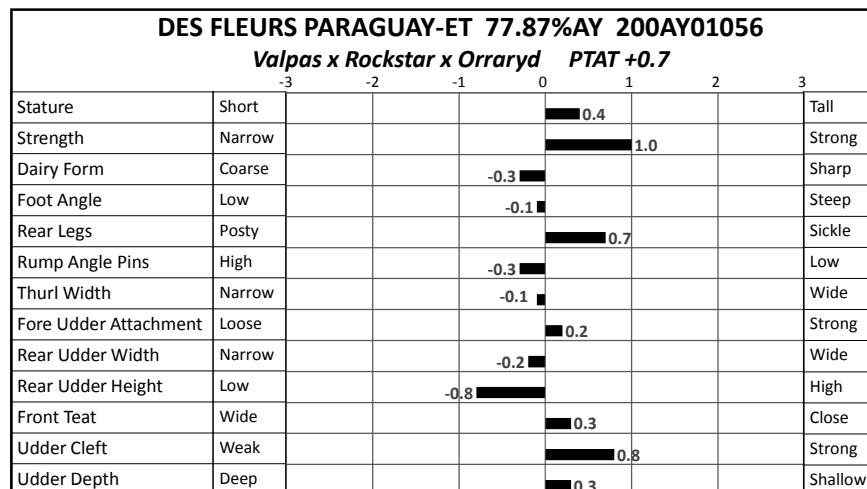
DES FLEURS PARAGUAY-ET 77.87%AY 200AY01056

Valpas x Rockstar x Orraryd PTAT +0.7

| | | -3 -2 -1 0 1 2 3 | |
|---|---|---|---|
| Stature | Short | 0.4 | Tall |
| Strength | Narrow | 1.0 | Strong |
| Dairy Form | Coarse | -0.3 | Sharp |
| Foot Angle | Low | -0.1 | Steep |
| Rear Legs | Posty | 0.7 | Sickle |
| Rump Angle Pins | High | -0.3 | Low |
| Thurl Width | Narrow | -0.1 | Wide |
| Fore Udder Attachment | Loose | 0.2 | Strong |
| Rear Udder Width | Narrow | -0.2 | Wide |
| Rear Udder Height | Low | -0.8 | High |
| Front Teat | Wide | 0.3 | Close |
| Udder Cleft | Weak | 0.8 | Strong |
| Udder Depth | Deep | 0.3 | Shallow |